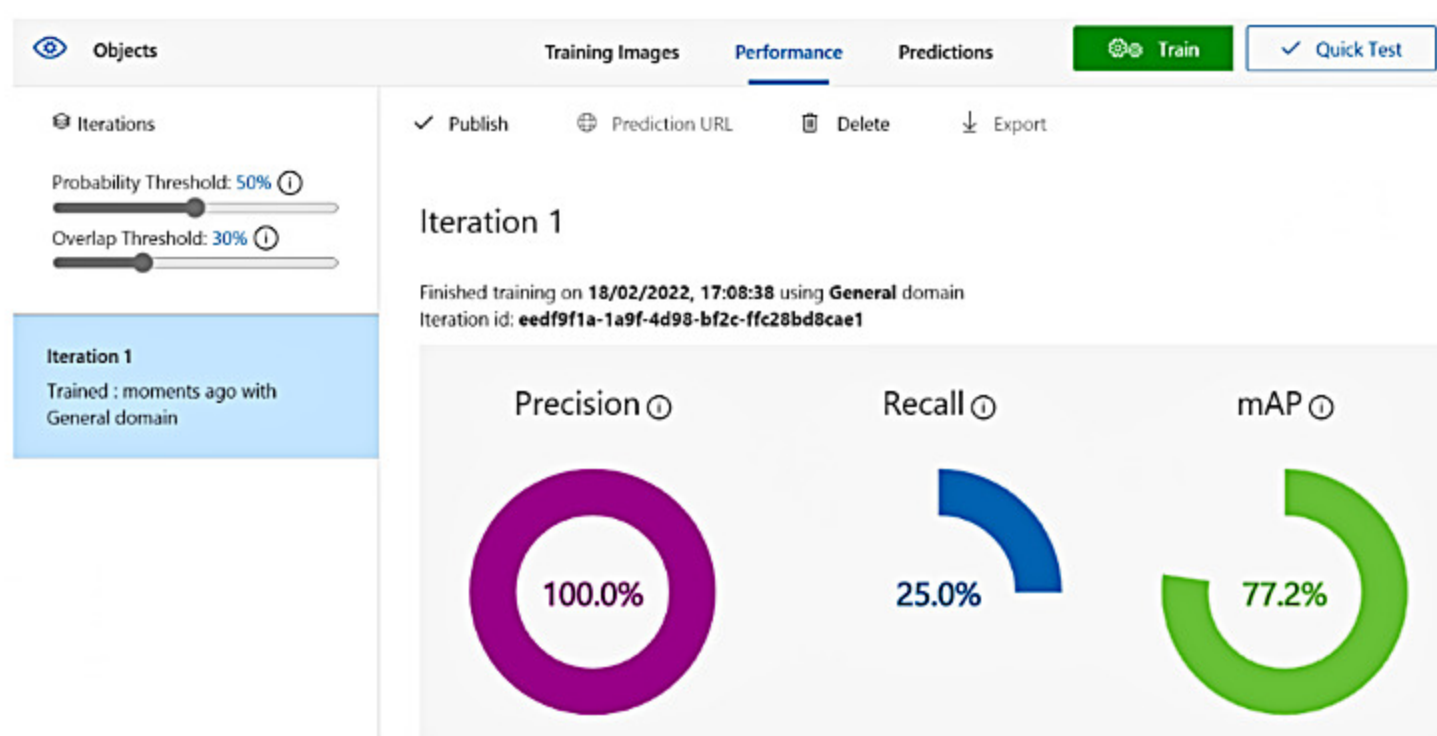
Objects

Training Images Performance Predictions

Train

Quick Test

Iterations

Probability Threshold: 50%

Overlap Threshold: 30%

Iteration 1

Trained : moments ago with General domain

Publish Prediction URL Delete Export

Iteration 1

Finished training on 18/02/2022, 17:08:38 using General domain
Iteration id: eedf9f1a-1a9f-4d98-bf2c-ffc28bd8cae1

Precision

100.0%

Recall

25.0%

mAP

77.2%